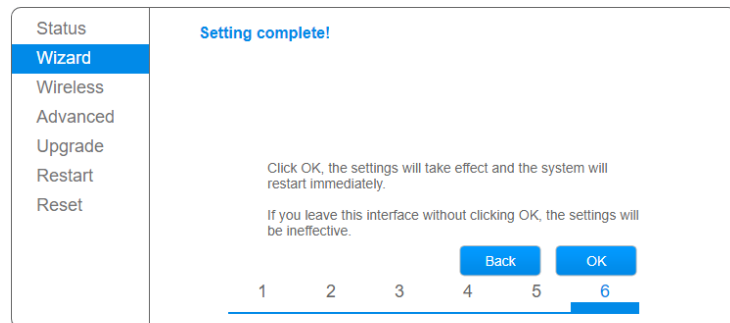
Status
Wizard
Wireless
Advanced
Upgrade
Restart
Reset

Setting complete!

Click OK, the settings will take effect and the system will restart immediately.

If you leave this interface without clicking OK, the settings will be ineffective.

Back
OK

1 2 3 4 5 6